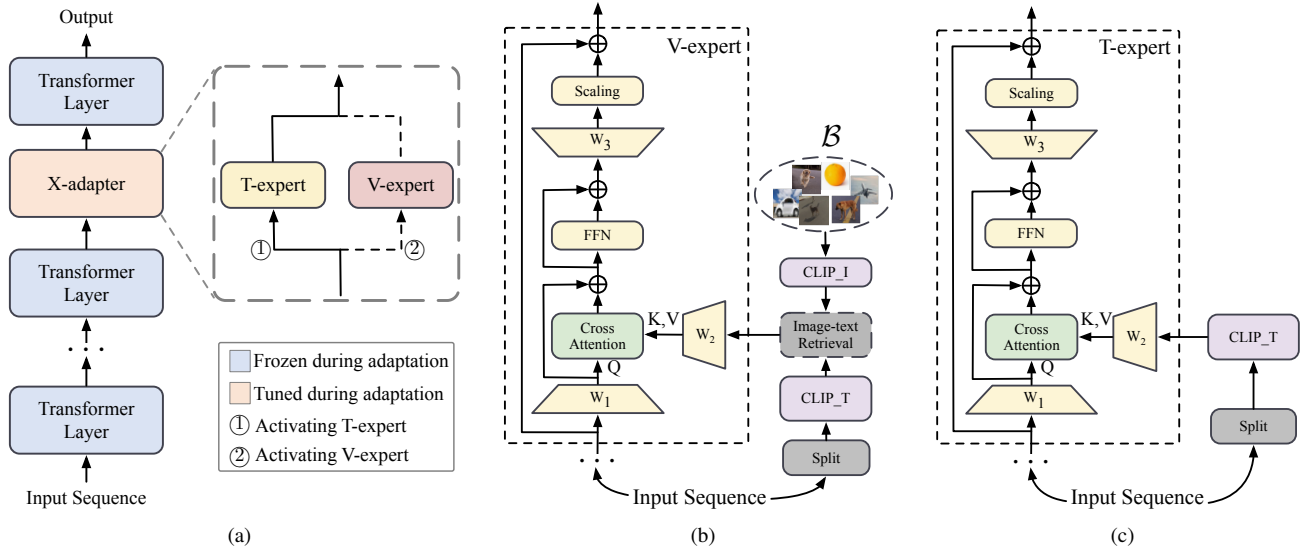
Output

Transformer Layer

X-adapter

Transformer Layer

Transformer Layer

Input Sequence

T-expert

V-expert

①

②

Frozen during adaptation

Tuned during adaptation

① Activating T-expert

② Activating V-expert

(a)

V-expert

Scaling

$W_3$

FFN

Cross Attention

K,V

Q

$W_2$

$W_1$

$\mathcal{B}$

CLIP_I

Image-text Retrieval

CLIP_T

Split

Input Sequence

(b)

T-expert

Scaling

$W_3$

FFN

Cross Attention

K,V

Q

$W_2$

$W_1$

CLIP_T

Split

Input Sequence

(c)